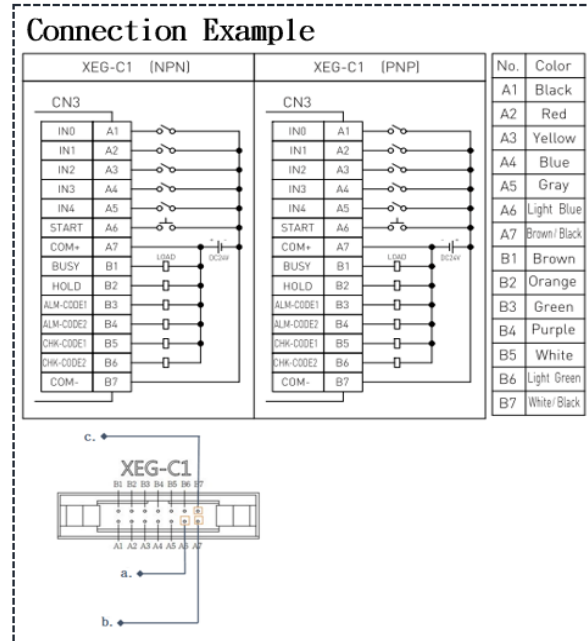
Connection Example

XEG-C1 (NPN)

CN3

| IN0 | A1 |
|---|---|
| IN1 | A2 |
| IN2 | A3 |
| IN3 | A4 |
| IN4 | A5 |
| START | A6 |
| COM+ | A7 |
| BUSY | B1 |
| HOLD | B2 |
| ALM-CODE1 | B3 |
| ALM-CODE2 | B4 |
| CHK-CODE1 | B5 |
| CHK-CODE2 | B6 |
| COM- | B7 |

LOAD DC24V

XEG-C1 (PNP)

CN3

| IN0 | A1 |
|---|---|
| IN1 | A2 |
| IN2 | A3 |
| IN3 | A4 |
| IN4 | A5 |
| START | A6 |
| COM+ | A7 |
| BUSY | B1 |
| HOLD | B2 |
| ALM-CODE1 | B3 |
| ALM-CODE2 | B4 |
| CHK-CODE1 | B5 |
| CHK-CODE2 | B6 |
| COM- | B7 |

LOAD DC24V

| No. | Color |
|---|---|
| A1 | Black |
| A2 | Red |
| A3 | Yellow |
| A4 | Blue |
| A5 | Gray |
| A6 | Light Blue |
| A7 | Brown/Black |
| B1 | Brown |
| B2 | Orange |
| B3 | Green |
| B4 | Purple |
| B5 | White |
| B6 | Light Green |
| B7 | White/Black |

c.

XEG-C1

B1 B2 B3 B4 B5 B6 B7

A1 A2 A3 A4 A5 A6 A7

a.

b.